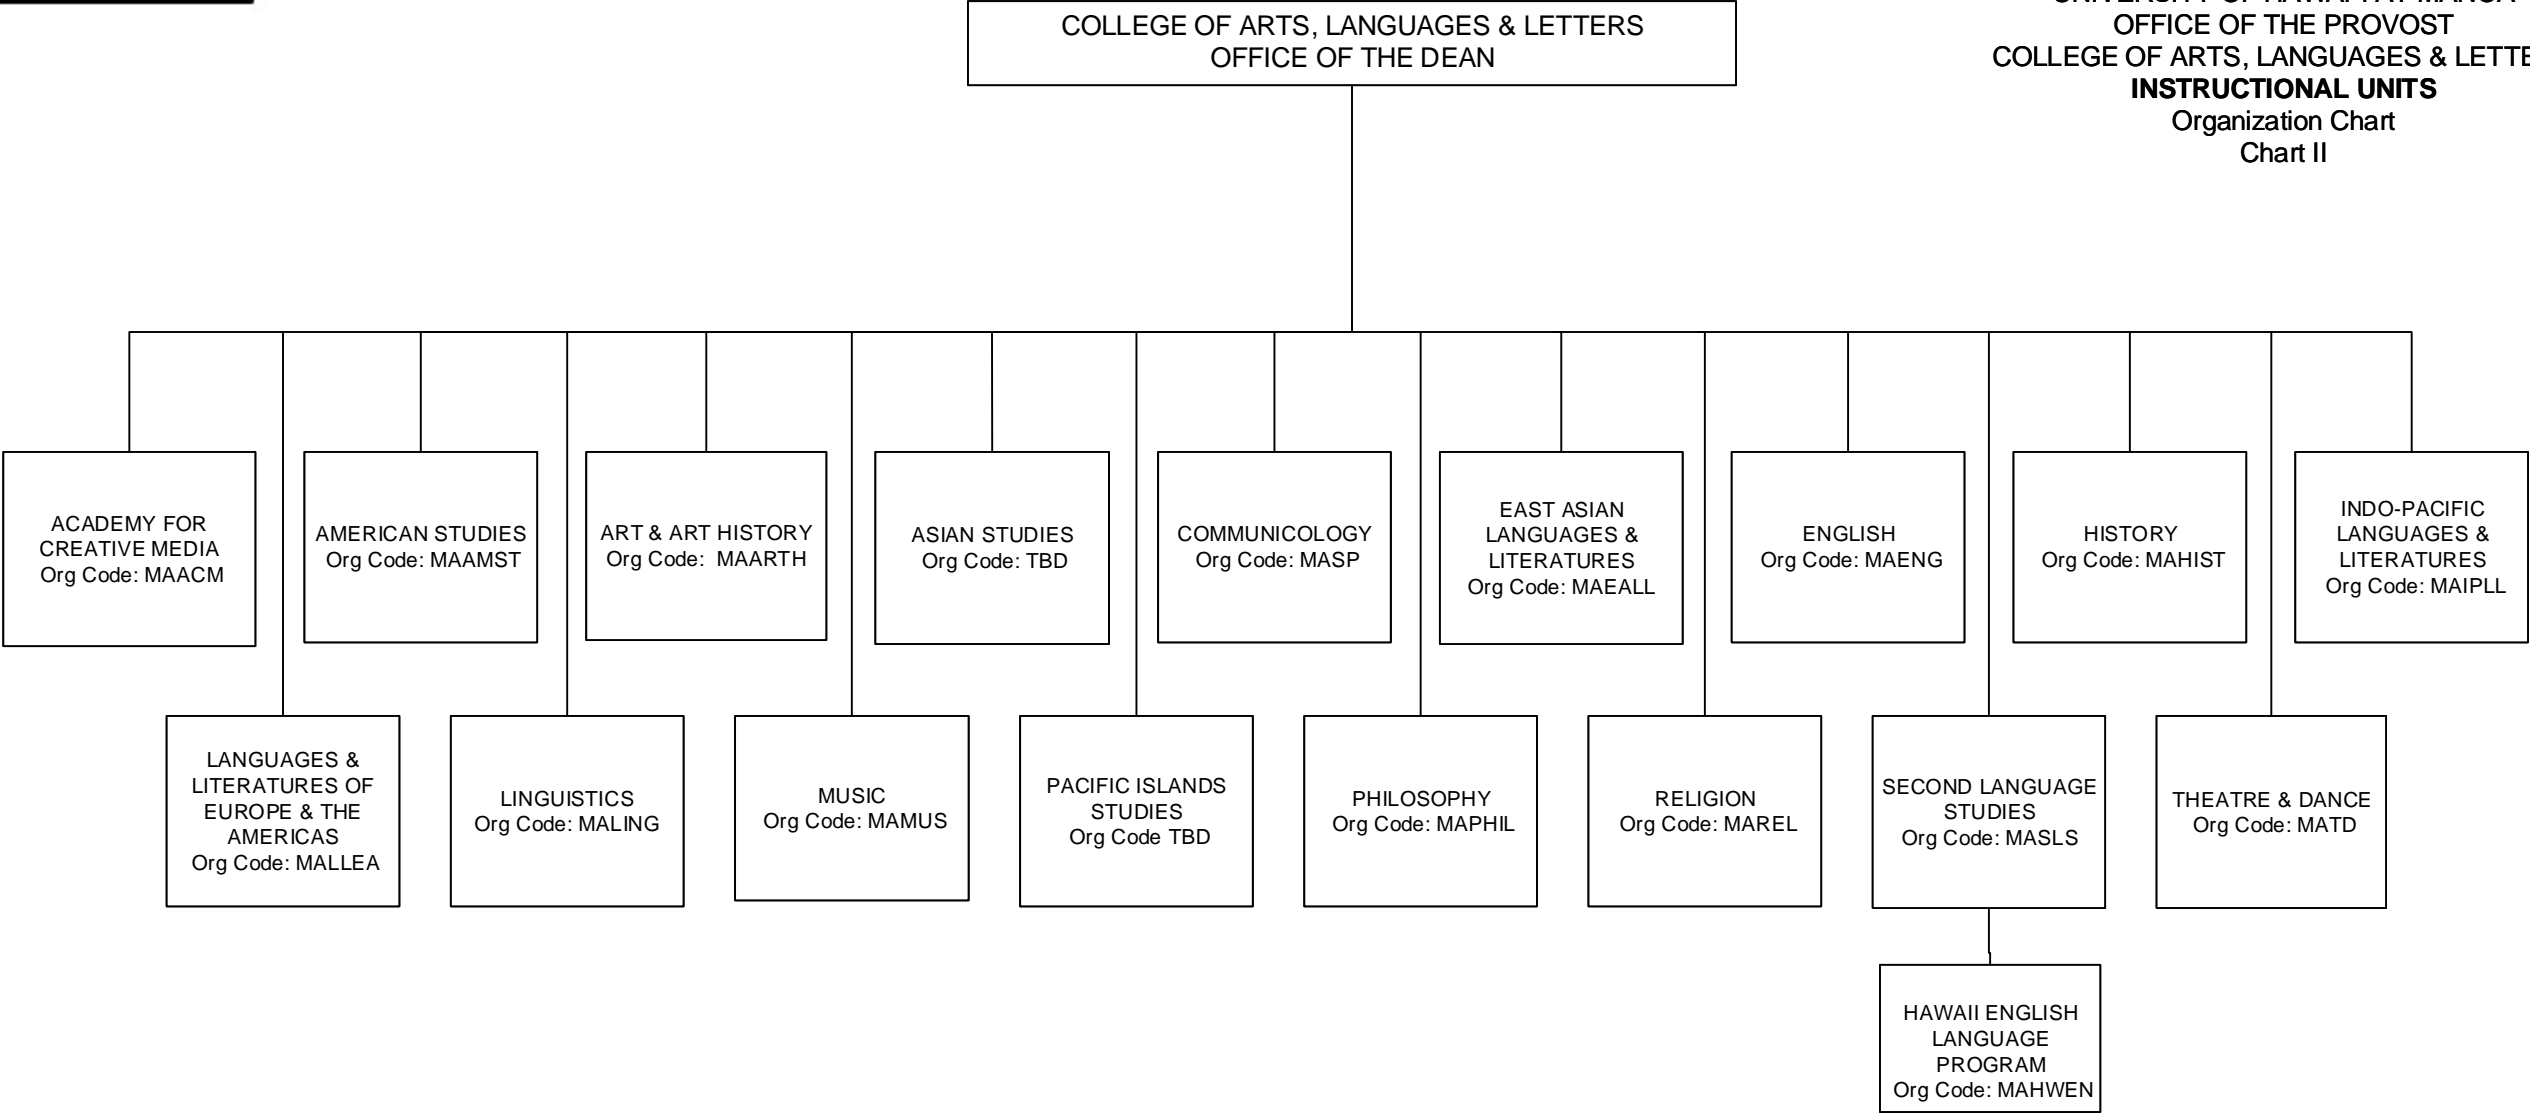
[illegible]
OFFICE OF THE PROVOST
COLLEGE OF ARTS, LANGUAGES & LETTE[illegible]
**INSTRUCTIONAL UNITS**
Organization Chart
Chart II

COLLEGE OF ARTS, LANGUAGES & LETTERS
OFFICE OF THE DEAN

ACADEMY FOR CREATIVE MEDIA
Org Code: MAACM

AMERICAN STUDIES
Org Code: MAAMST

ART & ART HISTORY
Org Code: MAARTH

ASIAN STUDIES
Org Code: TBD

COMMUNICOLOGY
Org Code: MASP

EAST ASIAN LANGUAGES & LITERATURES
Org Code: MAEALL

ENGLISH
Org Code: MAENG

HISTORY
Org Code: MAHIST

INDO-PACIFIC LANGUAGES & LITERATURES
Org Code: MAIPLL

LANGUAGES & LITERATURES OF EUROPE & THE AMERICAS
Org Code: MALLEA

LINGUISTICS
Org Code: MALING

MUSIC
Org Code: MAMUS

PACIFIC ISLANDS STUDIES
Org Code TBD

PHILOSOPHY
Org Code: MAPHIL

RELIGION
Org Code: MAREL

SECOND LANGUAGE STUDIES
Org Code: MASLS

THEATRE & DANCE
Org Code: MATD

HAWAII ENGLISH LANGUAGE PROGRAM
Org Code: MAHWEN